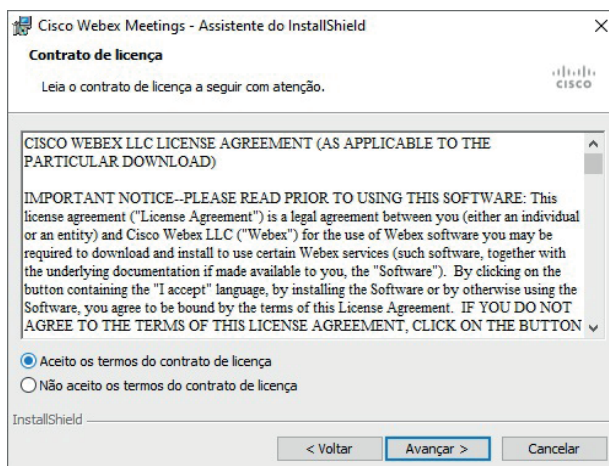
Cisco Webex Meetings - Assistente do InstallShield

×

Contrato de licença

Leia o contrato de licença a seguir com atenção.

cisco

CISCO WEBEX LLC LICENSE AGREEMENT (AS APPLICABLE TO THE PARTICULAR DOWNLOAD)

IMPORTANT NOTICE--PLEASE READ PRIOR TO USING THIS SOFTWARE: This license agreement ("License Agreement") is a legal agreement between you (either an individual or an entity) and Cisco Webex LLC ("Webex") for the use of Webex software you may be required to download and install to use certain Webex services (such software, together with the underlying documentation if made available to you, the "Software"). By clicking on the button containing the "I accept" language, by installing the Software or by otherwise using the Software, you agree to be bound by the terms of this License Agreement. IF YOU DO NOT AGREE TO THE TERMS OF THIS LICENSE AGREEMENT, CLICK ON THE BUTTON

Aceito os termos do contrato de licença

Não aceito os termos do contrato de licença

InstallShield

< Voltar

Avançar >

Cancelar